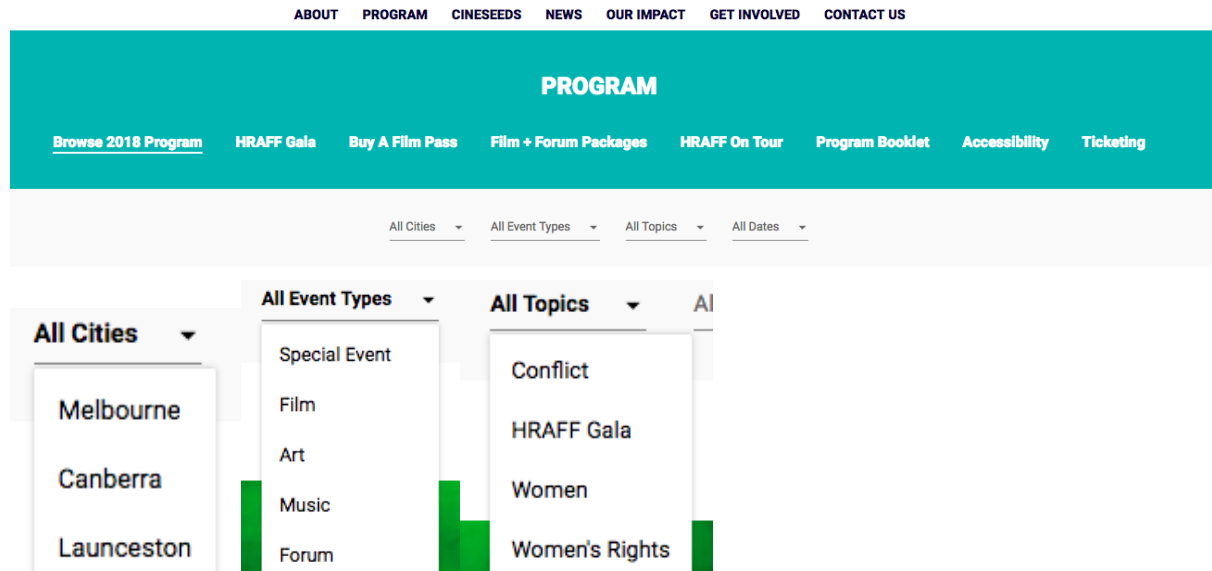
ABOUT PROGRAM CINESEEDS NEWS OUR IMPACT GET INVOLVED CONTACT US

PROGRAM

Browse 2018 Program HRAFF Gala Buy A Film Pass Film + Forum Packages HRAFF On Tour Program Booklet Accessibility Ticketing

All Cities All Event Types All Topics All Dates

All Cities
Melbourne
Canberra
Launceston

All Event Types
Special Event
Film
Art
Music
Forum

All Topics
Conflict
HRAFF Gala
Women
Women's Rights

Al